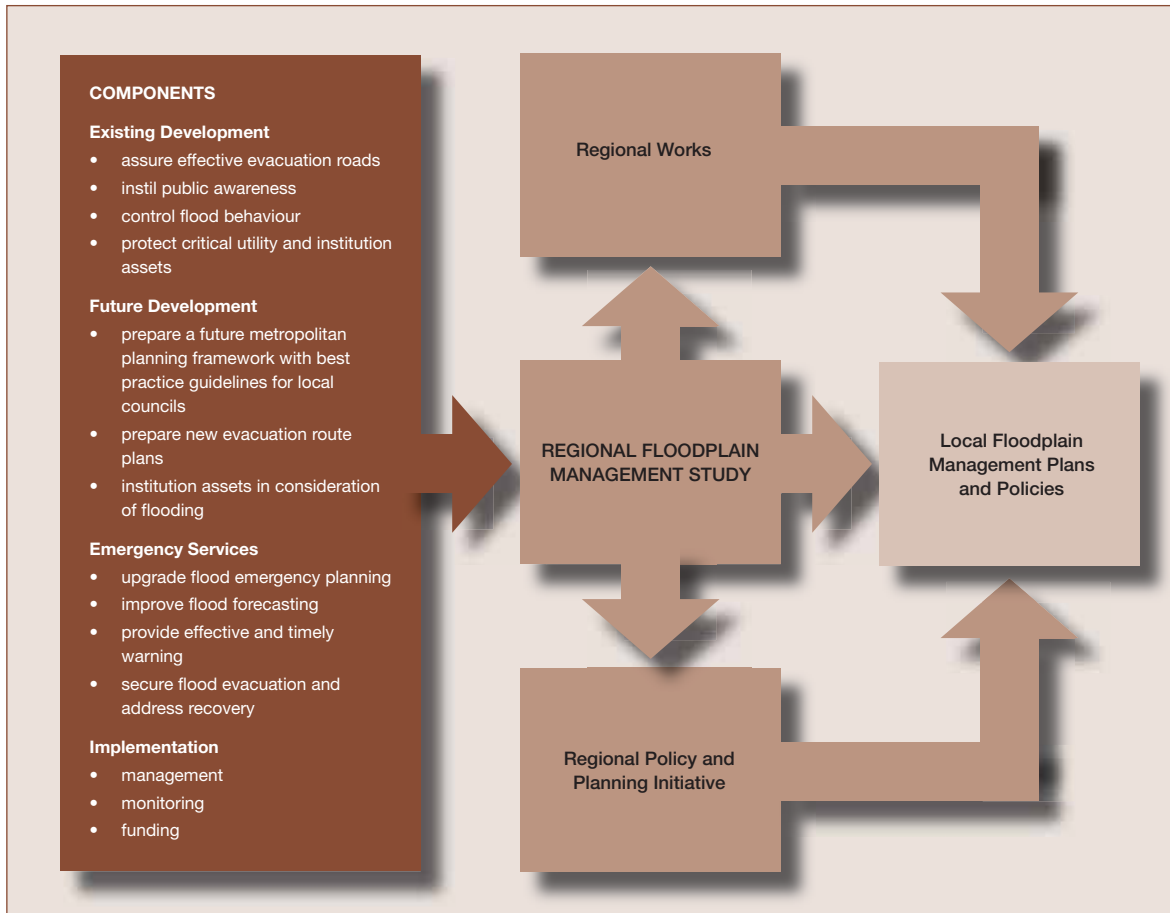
COMPONENTS

Existing Development
- assure effective evacuation roads
- instil public awareness
- control flood behaviour
- protect critical utility and institution assets

Future Development
- prepare a future metropolitan planning framework with best practice guidelines for local councils
- prepare new evacuation route plans
- institution assets in consideration of flooding

Emergency Services
- upgrade flood emergency planning
- improve flood forecasting
- provide effective and timely warning
- secure flood evacuation and address recovery

Implementation
- management
- monitoring
- funding

Regional Works

REGIONAL FLOODPLAIN MANAGEMENT STUDY

Local Floodplain Management Plans and Policies

Regional Policy and Planning Initiative